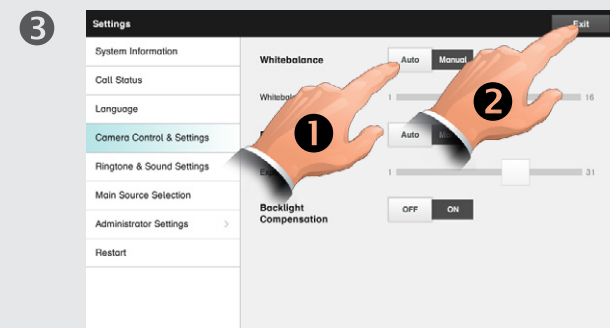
❸

Settings

Exit

System Information

Call Status

Language

Camera Control & Settings

Ringtone & Sound Settings

Main Source Selection

Administrator Settings

Restart

Whitebalance

Auto

Manual

Whiteba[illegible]

1

16

❶

❷

Auto

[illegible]

1

31

Backlight Compensation

OFF

ON